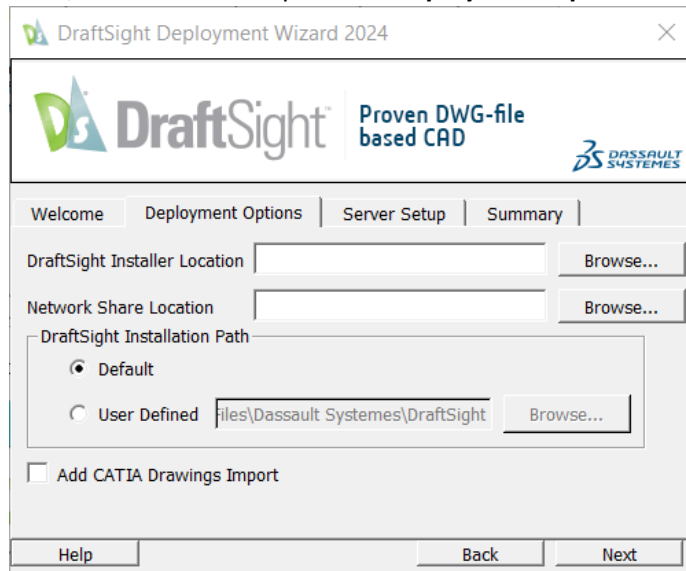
DraftSight Deployment Wizard 2024

DS DraftSight

Proven DWG-file based CAD

3DS DASSAULT SYSTEMES

Welcome | Deployment Options | Server Setup | Summary

DraftSight Installer Location
Browse...

Network Share Location
Browse...

DraftSight Installation Path

Default

User Defined Files\Dassault Systemes\DraftSight
Browse...

Add CATIA Drawings Import

Help
Back
Next